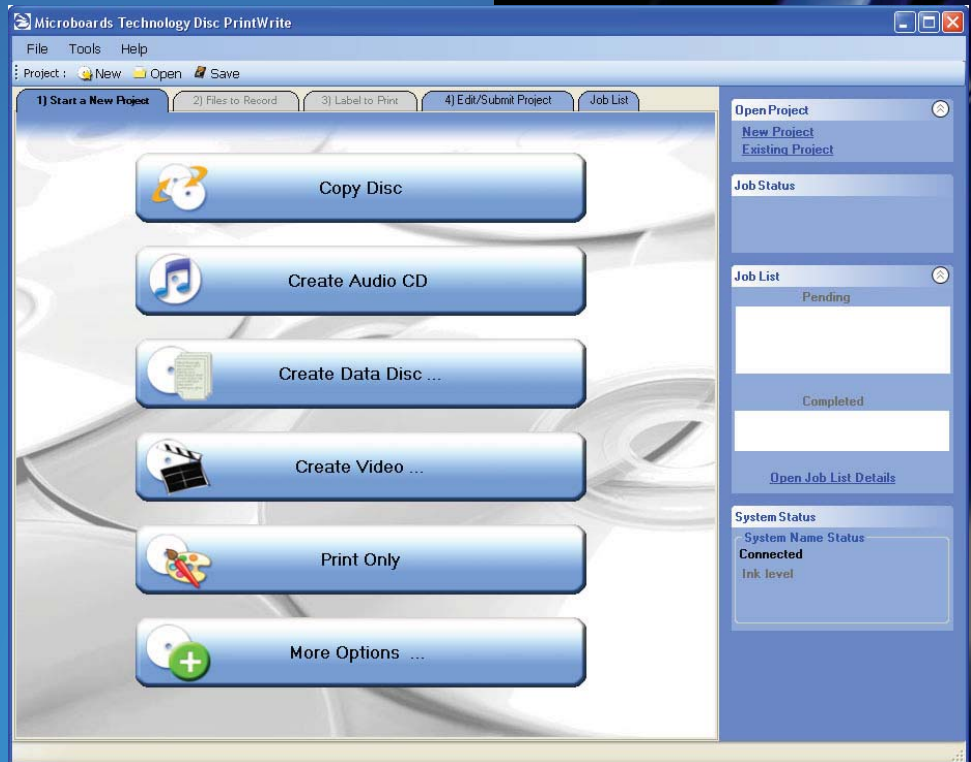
Microboards Technology Disc PrintWrite

File Tools Help

Project : New Open Save

1) Start a New Project
2) Files to Record
3) Label to Print
4) Edit/Submit Project
Job List

Copy Disc

Create Audio CD

Create Data Disc ...

Create Video ...

Print Only

More Options ...

Open Project
New Project
Existing Project

Job Status

Job List
Pending

Completed

Open Job List Details

System Status
System Name Status
Connected
Ink level